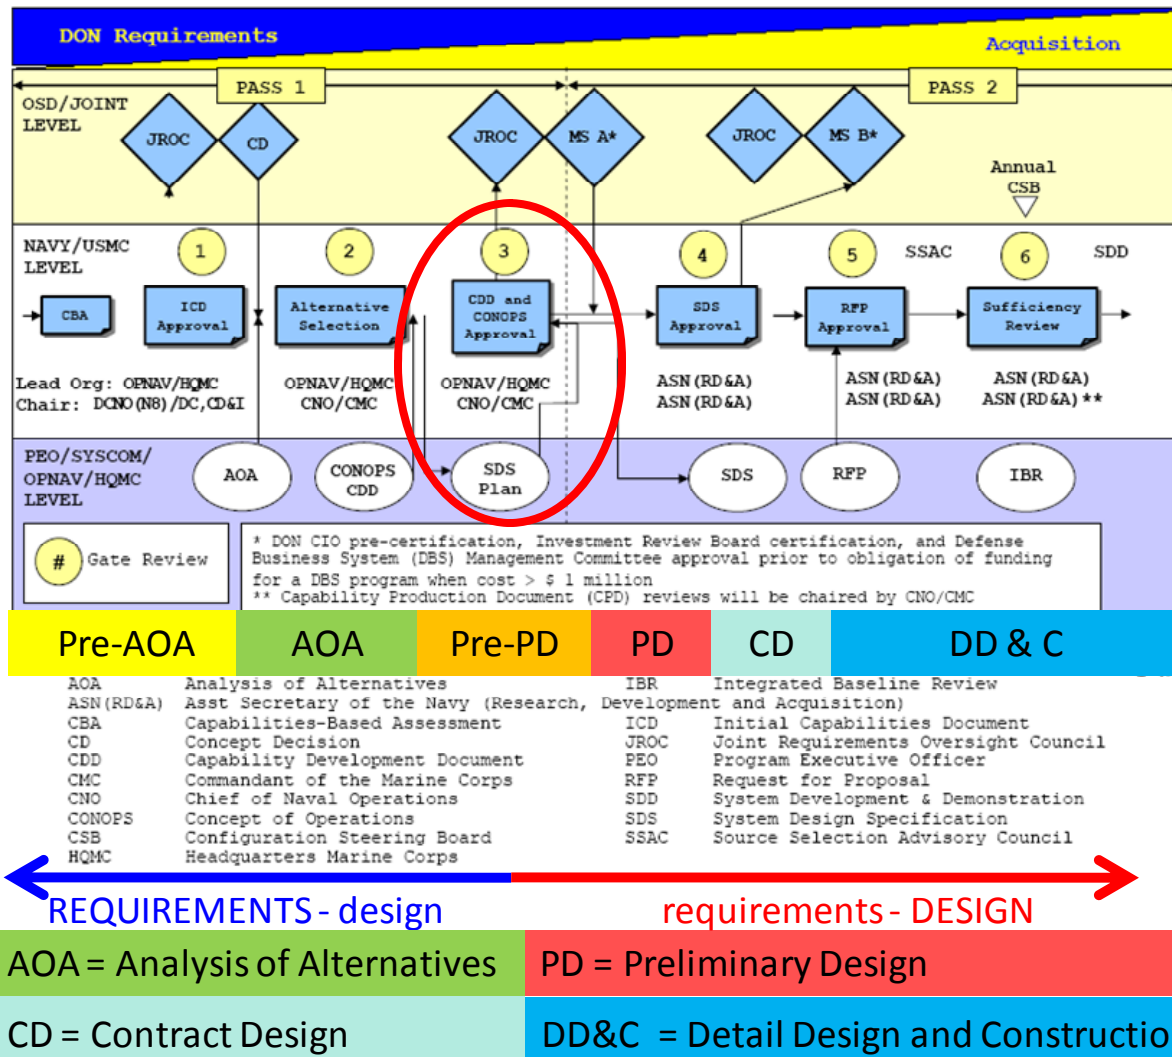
DON Requirements

Acquisition

PASS 1

PASS 2

OSD/JOINT LEVEL

JROC

CD

JROC

MS A*

JROC

MS B*

Annual CSB

NAVY/USMC LEVEL

1

2

3

4

5

SSAC

6

SDD

CBA

ICD Approval

Alternative Selection

CDD and CONOPS Approval

SDS Approval

RFP Approval

Sufficiency Review

Lead Org: OPNAV/HQMC
Chair: DCNO(N8)/DC,CD&I

OPNAV/HQMC
CNO/CMC

OPNAV/HQMC
CNO/CMC

ASN(RD&A)
ASN(RD&A)

ASN(RD&A)
ASN(RD&A)

ASN(RD&A)
ASN(RD&A) **

PEO/SYSCOM/ OPNAV/HQMC LEVEL

AOA

CONOPS CDD

SDS Plan

SDS

RFP

IBR

# Gate Review

* DON CIO pre-certification, Investment Review Board certification, and Defense Business System (DBS) Management Committee approval prior to obligation of funding for a DBS program when cost > $ 1 million
** Capability Production Document (CPD) reviews will be chaired by CNO/CMC

| Pre-AOA | AOA | Pre-PD | PD | CD | DD & C |
|---|---|---|---|---|---|

AOA Analysis of Alternatives
ASN(RD&A) Asst Secretary of the Navy (Research, Development and Acquisition)
CBA Capabilities-Based Assessment
CD Concept Decision
CDD Capability Development Document
CMC Commandant of the Marine Corps
CNO Chief of Naval Operations
CONOPS Concept of Operations
CSB Configuration Steering Board
HQMC Headquarters Marine Corps

IBR Integrated Baseline Review
ICD Initial Capabilities Document
JROC Joint Requirements Oversight Council
PEO Program Executive Officer
RFP Request for Proposal
SDD System Development & Demonstration
SDS System Design Specification
SSAC Source Selection Advisory Council

REQUIREMENTS - design

requirements - DESIGN

AOA = Analysis of Alternatives

PD = Preliminary Design

CD = Contract Design

DD&C = Detail Design and Constructio